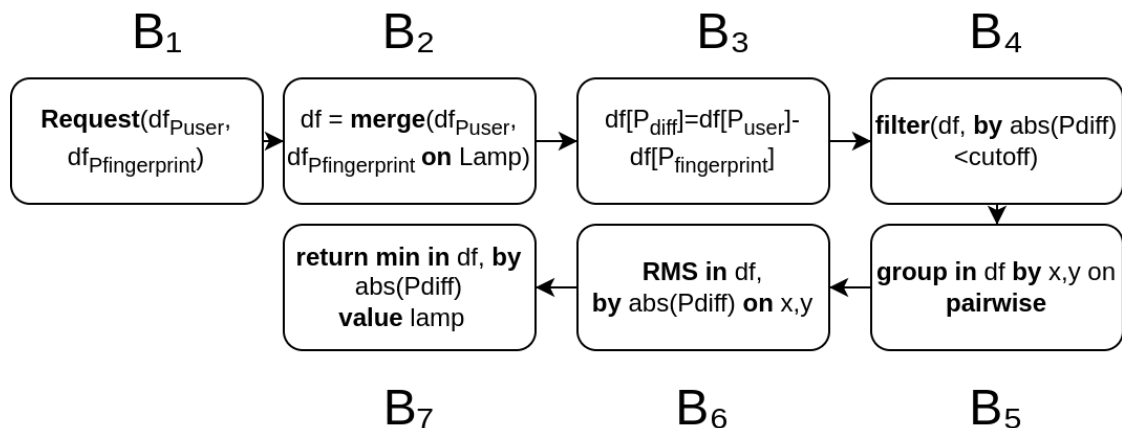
$B_1$

**Request**($df_{Puser}$, $df_{Pfingerprint}$)

$B_2$

df = **merge**($df_{Puser}$, $df_{Pfingerprint}$ **on** Lamp)

$B_3$

df[$P_{diff}$]=df[$P_{user}$]-df[$P_{fingerprint}$]

$B_4$

**filter**(df, **by** abs(Pdiff) <cutoff)

$B_5$

**group in** df **by** x,y on **pairwise**

$B_6$

**RMS in** df, **by** abs(Pdiff) **on** x,y

$B_7$

**return min in** df, **by** abs(Pdiff) **value** lamp